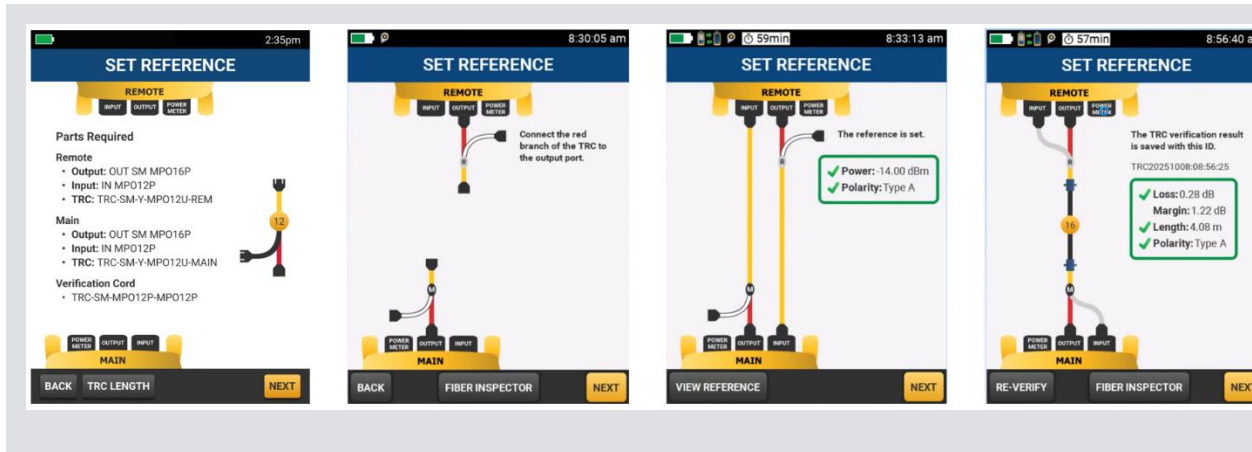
2:35pm

SET REFERENCE

REMOTE

INPUT OUTPUT POWER METER

Parts Required

Remote
• Output: OUT SM MPO16P
• Input: IN MPO12P
• TRC: TRC-SM-Y-MPO12U-REM

Main
• Output: OUT SM MPO16P
• Input: IN MPO12P
• TRC: TRC-SM-Y-MPO12U-MAIN

Verification Cord
• TRC-SM-MPO12P-MPO12P

12

POWER METER OUTPUT INPUT

MAIN

BACK TRC LENGTH NEXT

8:30:05 am

SET REFERENCE

REMOTE

INPUT OUTPUT POWER METER

Connect the red branch of the TRC to the output port.

R

M

POWER METER OUTPUT INPUT

MAIN

BACK FIBER INSPECTOR NEXT

59min 8:33:13 am

SET REFERENCE

REMOTE

INPUT OUTPUT POWER METER

The reference is set.

Power: -14.00 dBm
Polarity: Type A

M

POWER METER OUTPUT INPUT

MAIN

VIEW REFERENCE NEXT

57min 8:56:40 a

SET REFERENCE

REMOTE

INPUT OUTPUT POWER METER

The TRC verification result is saved with this ID.

TRC20251008:08:56:25

R

16

M

Loss: 0.28 dB
Margin: 1.22 dB
Length: 4.08 m
Polarity: Type A

POWER METER OUTPUT INPUT

MAIN

RE-VERIFY FIBER INSPECTOR NEXT